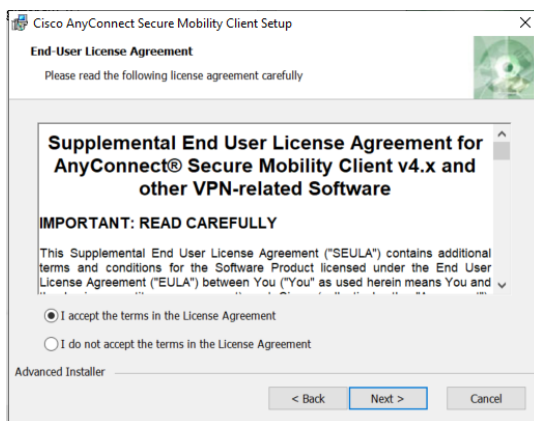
Cisco AnyConnect Secure Mobility Client Setup

End-User License Agreement

Please read the following license agreement carefully

Supplemental End User License Agreement for AnyConnect® Secure Mobility Client v4.x and other VPN-related Software

IMPORTANT: READ CAREFULLY

This Supplemental End User License Agreement ("SEULA") contains additional terms and conditions for the Software Product licensed under the End User License Agreement ("EULA") between You ("You" as used herein means You and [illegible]

I accept the terms in the License Agreement

I do not accept the terms in the License Agreement

Advanced Installer

< Back

Next >

Cancel